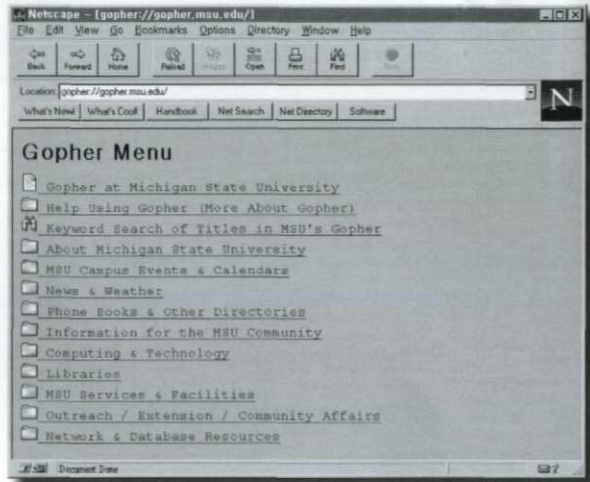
Netscape - [gopher://gopher.msu.edu/]

File Edit View Go Bookmarks Options Directory Window Help

Back Forward Home Reload Images Open Print Find Stop

Location: gopher://gopher.msu.edu/

What's New! What's Cool! Handbook Net Search Net Directory Software

N

Gopher Menu

Gopher at Michigan State University
Help Using Gopher (More About Gopher)
Keyword Search of Titles in MSU's Gopher
About Michigan State University
MSU Campus Events & Calendars
News & Weather
Phone Books & Other Directories
Information for the MSU Community
Computing & Technology
Libraries
MSU Services & Facilities
Outreach / Extension / Community Affairs
Network & Database Resources

Document: Done